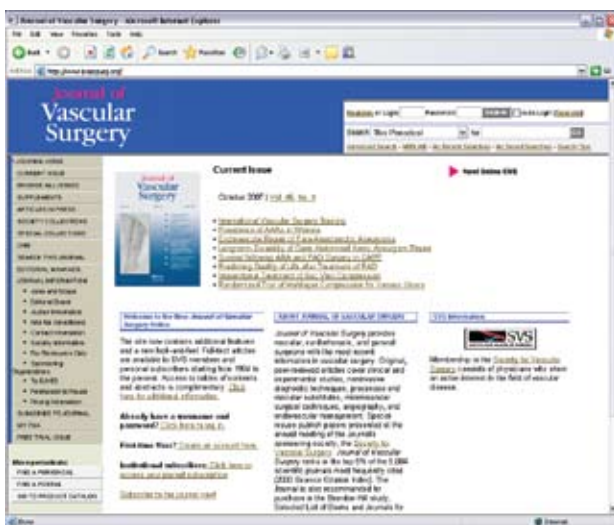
Journal of Vascular Surgery - Microsoft Internet Explorer

File Edit View Favorites Tools Help

Back

Search Favorites

Address http://www.jvascsurg.org/

Journal of Vascular Surgery

Register or Login Password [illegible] Auto-Login

Search This Periodical for

Advanced Search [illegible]

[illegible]

Current Issue

Read Online SVS

October 2007 | Vol. 46, No. 4

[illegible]

Welcome to the New Journal of Vascular Surgery Online

The site now contains additional features and a new look and feel! Fulltext articles are available to SVS members and personal subscribers starting from 1986 to the present. Access to tables of contents and abstracts is complimentary. Click here for additional information.

Already have a username and password? Click here to log in.

First time User? Create an account here.

Individual subscribers: Click here to access and activate subscription

Subscribe to the Journal

ABOUT JOURNAL OF VASCULAR SURGERY

Journal of Vascular Surgery provides vascular, cardiothoracic, and general surgeons with the most recent information in vascular surgery. Original, peer-reviewed articles cover clinical and experimental studies, noninvasive diagnostic techniques, processes and vascular substitutes, microvascular surgical techniques, angiography, and endovascular management. Special issues publish papers presented at the annual meeting of the journal's sponsoring society, the Society for Vascular Surgery. Journal of Vascular Surgery ranks in the top 5% of the 5,684 scientific journals most frequently cited (2000 Science Citation Index). The Journal is also recommended for purchase in the Brandon Hill study. Selected List of Books and Journals for

SVS Information

SVS

Membership in the Society for Vascular Surgery consists of physicians who share an active interest in the field of vascular disease.

Done

Internet